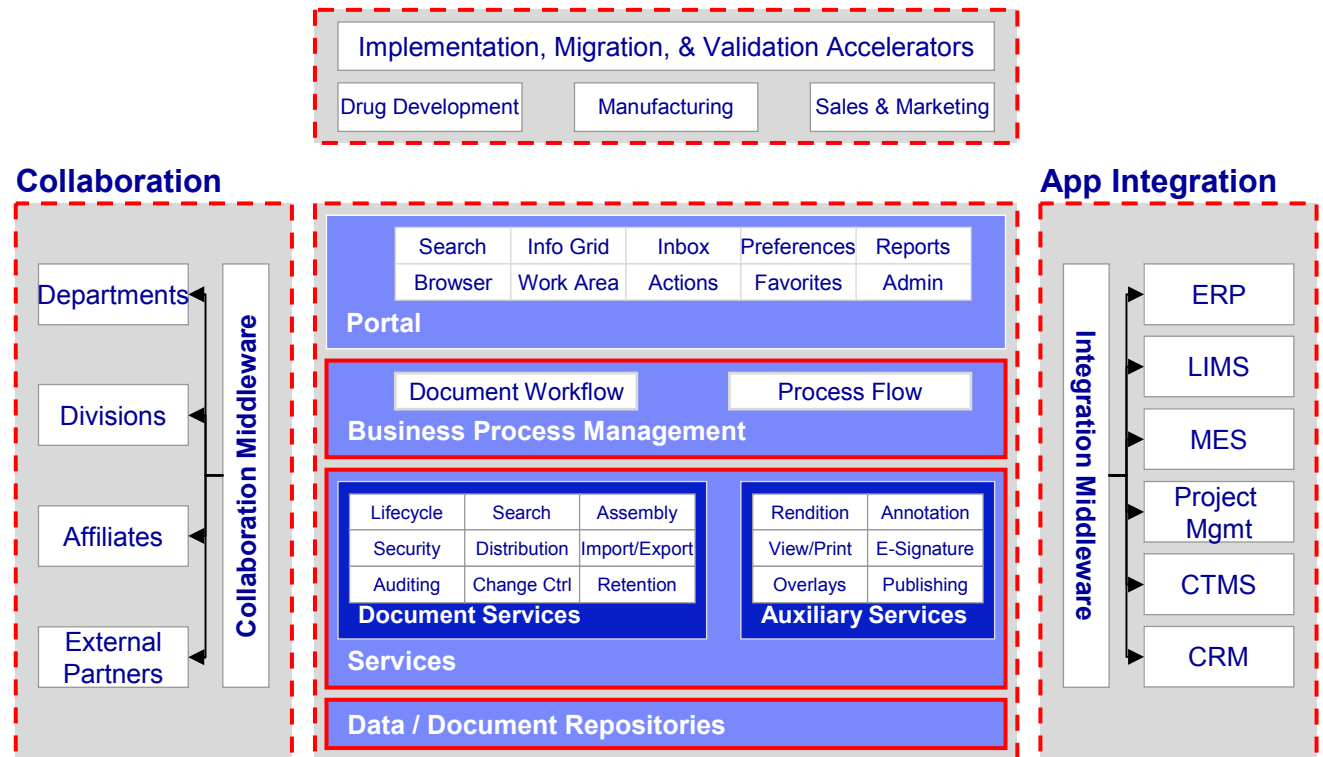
Implementation, Migration, & Validation Accelerators

Drug Development

Manufacturing

Sales & Marketing

Collaboration

Departments

Divisions

Affiliates

External Partners

Collaboration Middleware

| Search | Info Grid | Inbox | Preferences | Reports |
|---|---|---|---|---|
| Browser | Work Area | Actions | Favorites | Admin |

Portal

Document Workflow

Process Flow

Business Process Management

| Lifecycle | Search | Assembly |
|---|---|---|
| Security | Distribution | Import/Export |
| Auditing | Change Ctrl | Retention |

Document Services

| Rendition | Annotation |
|---|---|
| View/Print | E-Signature |
| Overlays | Publishing |

Auxiliary Services

Services

Data / Document Repositories

App Integration

Integration Middleware

ERP

LIMS

MES

Project Mgmt

CTMS

CRM